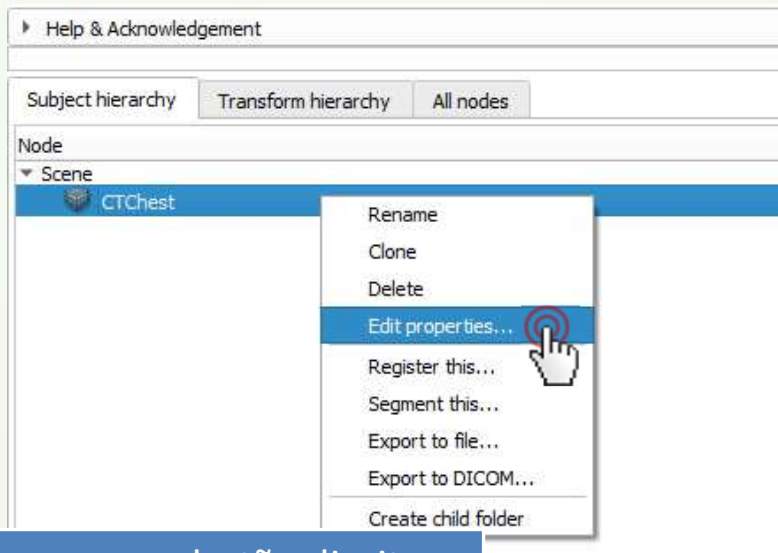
Help & Acknowledgement

Subject hierarchy

Transform hierarchy

All nodes

Node

Scene

CTChest

Rename

Clone

Delete

Edit properties...

Register this...

Segment this...

Export to file...

Export to DICOM...

Create child folder

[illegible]